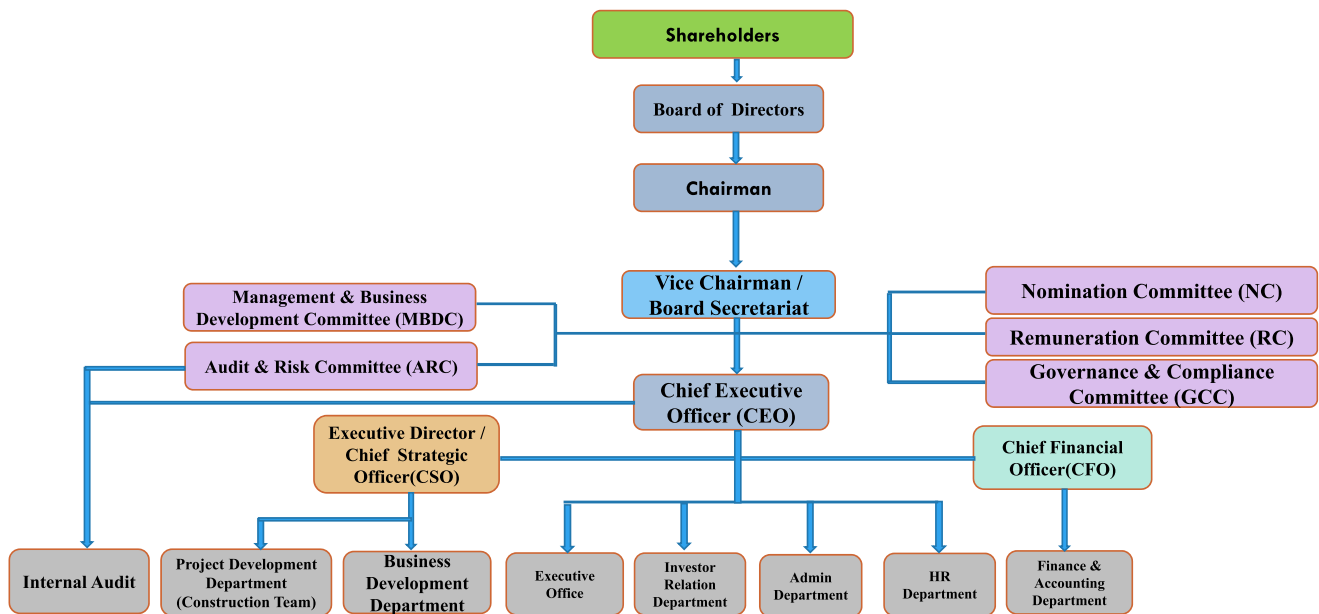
Shareholders

Board of Directors

Chairman

Vice Chairman / Board Secretariat

Management & Business Development Committee (MBDC)

Audit & Risk Committee (ARC)

Nomination Committee (NC)

Remuneration Committee (RC)

Governance & Compliance Committee (GCC)

Chief Executive Officer (CEO)

Executive Director / Chief Strategic Officer(CSO)

Chief Financial Officer(CFO)

Internal Audit

Project Development Department (Construction Team)

Business Development Department

Executive Office

Investor Relation Department

Admin Department

HR Department

Finance & Accounting Department